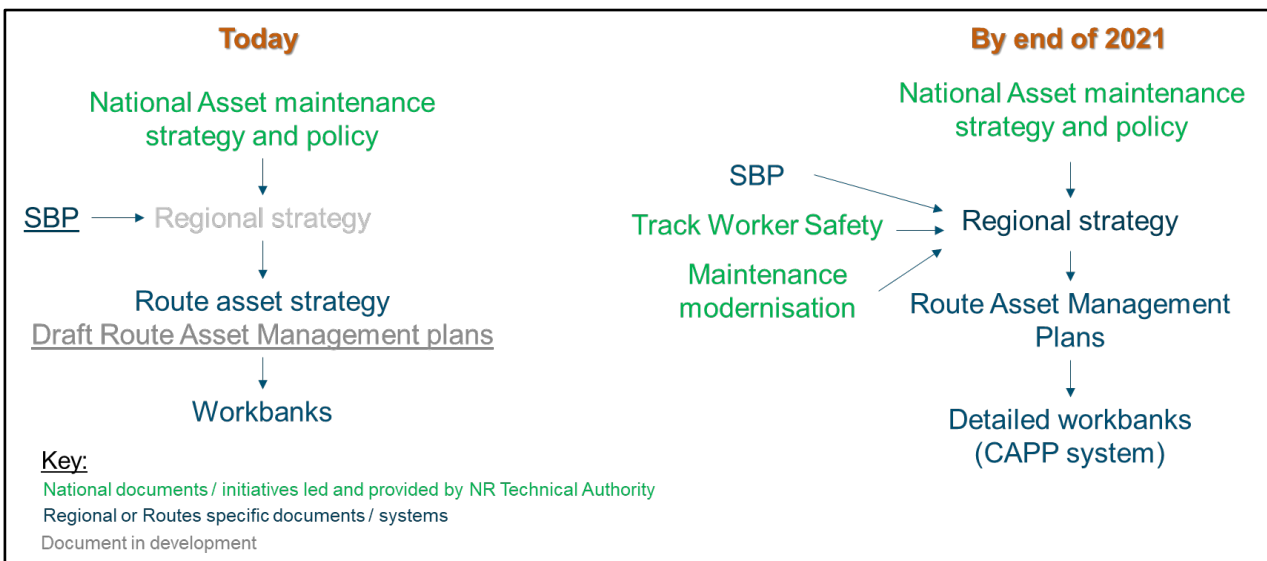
Today

National Asset maintenance strategy and policy

SBP

Regional strategy

Route asset strategy

Draft Route Asset Management plans

Workbanks

Key:

National documents / initiatives led and provided by NR Technical Authority

Regional or Routes specific documents / systems

Document in development

By end of 2021

National Asset maintenance strategy and policy

SBP

Track Worker Safety

Maintenance modernisation

Regional strategy

Route Asset Management Plans

Detailed workbanks (CAPP system)